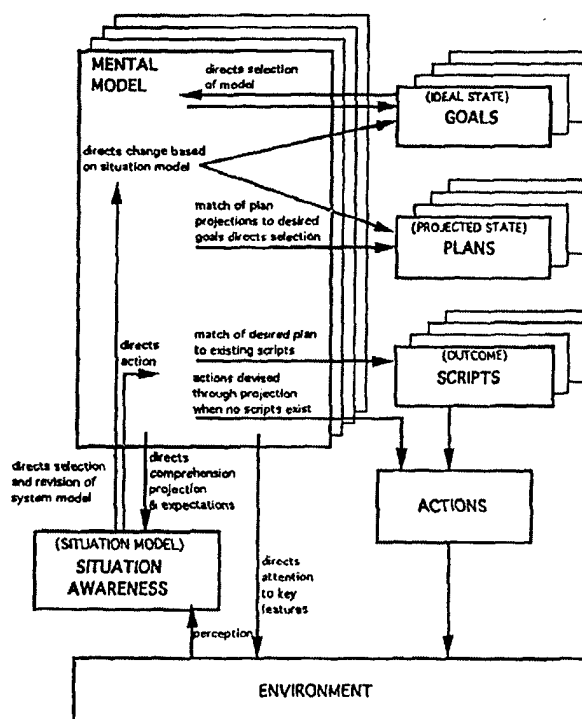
MENTAL MODEL

directs selection of model

(IDEAL STATE) GOALS

directs change based on situation model

match of plan projections to desired goals directs selection

(PROJECTED STATE) PLANS

directs action

match of desired plan to existing scripts

(OUTCOME) SCRIPTS

actions devised through projection when no scripts exist

directs selection and revision of system model

directs comprehension projection & expectations

ACTIONS

(SITUATION MODEL) SITUATION AWARENESS

directs attention to key features

perception

ENVIRONMENT